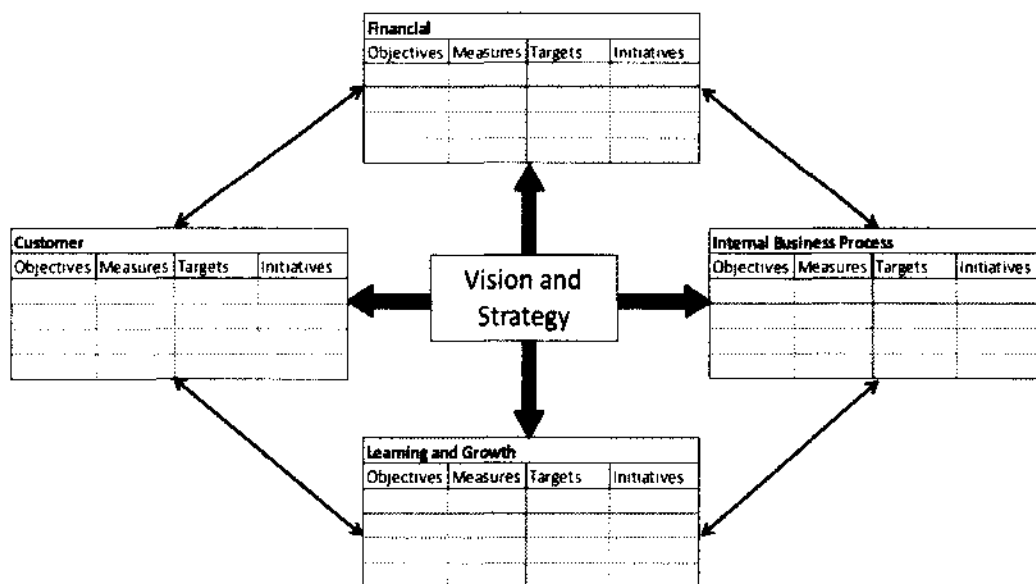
Financial

| Objectives | Measures | Targets | Initiatives |
|---|---|---|---|
| | | | |
| | | | |
| | | | |

Customer

| Objectives | Measures | Targets | Initiatives |
|---|---|---|---|
| | | | |
| | | | |
| | | | |

Vision and Strategy

Internal Business Process

| Objectives | Measures | Targets | Initiatives |
|---|---|---|---|
| | | | |
| | | | |
| | | | |

Learning and Growth

| Objectives | Measures | Targets | Initiatives |
|---|---|---|---|
| | | | |
| | | | |
| | | | |